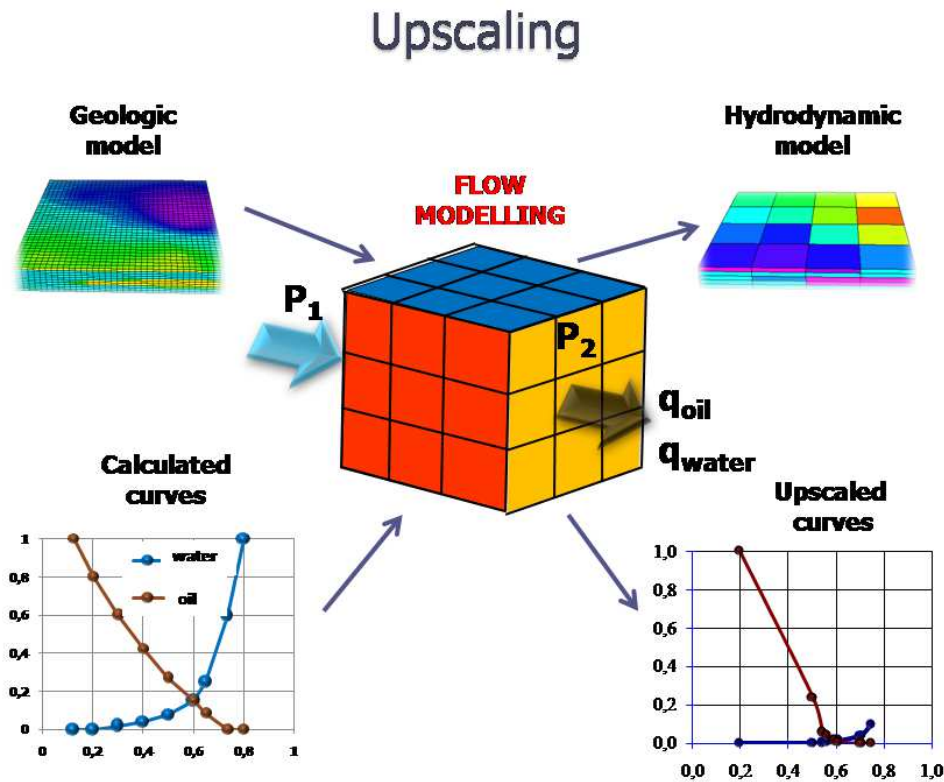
Upscaling

Geologic model

Hydrodynamic model

FLOW MODELLING

$P_1$

$P_2$

$q_{oil}$

$q_{water}$

Calculated curves

water

oil

1
0,8
0,6
0,4
0,2
0
0 0,2 0,4 0,6 0,8 1

Upscaled curves

1,0
0,8
0,6
0,4
0,2
0,0
0,0 0,2 0,4 0,6 0,8 1,0